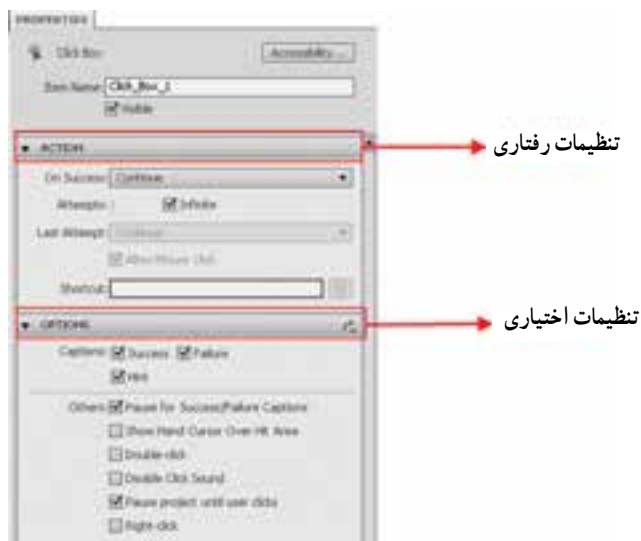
PROPERTIES

Click Box

Accessibility...

Item Name: Click_Box_1

Visible

ACTION

تنظیمات رفتاری

On Success: Continue

Attempts:

Infinite

Last Attempt: Continue

Allow Mouse Click

Shortcut:

OPTIONS

تنظیمات اختیاری

Captions: Success Failure

Hint

Others: Pause for Success/Failure Captions

Show Hand Cursor Over Hit Area

Double-click

Disable Click Sound

Pause project until user clicks

Right-click